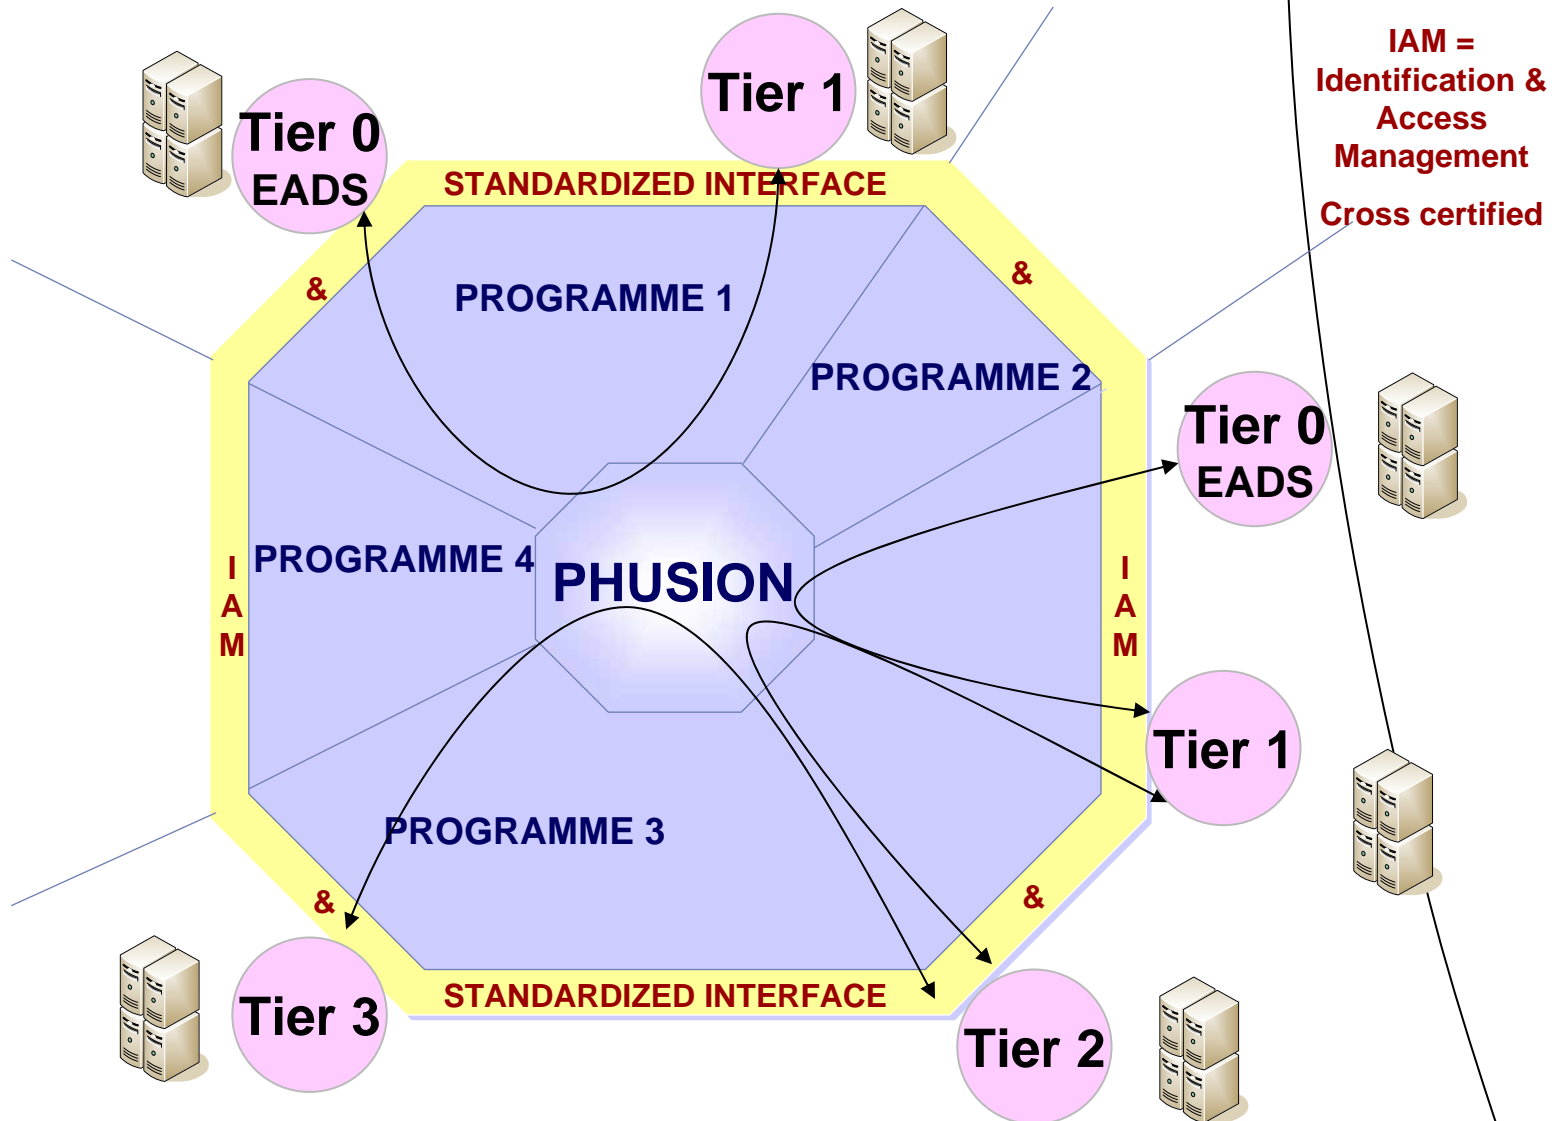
IAM = Identification & Access Management

Cross certified

Tier 0
EADS

Tier 1

STANDARDIZED INTERFACE

&

&

PROGRAMME 1

PROGRAMME 2

Tier 0
EADS

I
A
M

PROGRAMME 4

PHUSION

I
A
M

Tier 1

PROGRAMME 3

&

&

Tier 3

STANDARDIZED INTERFACE

Tier 2